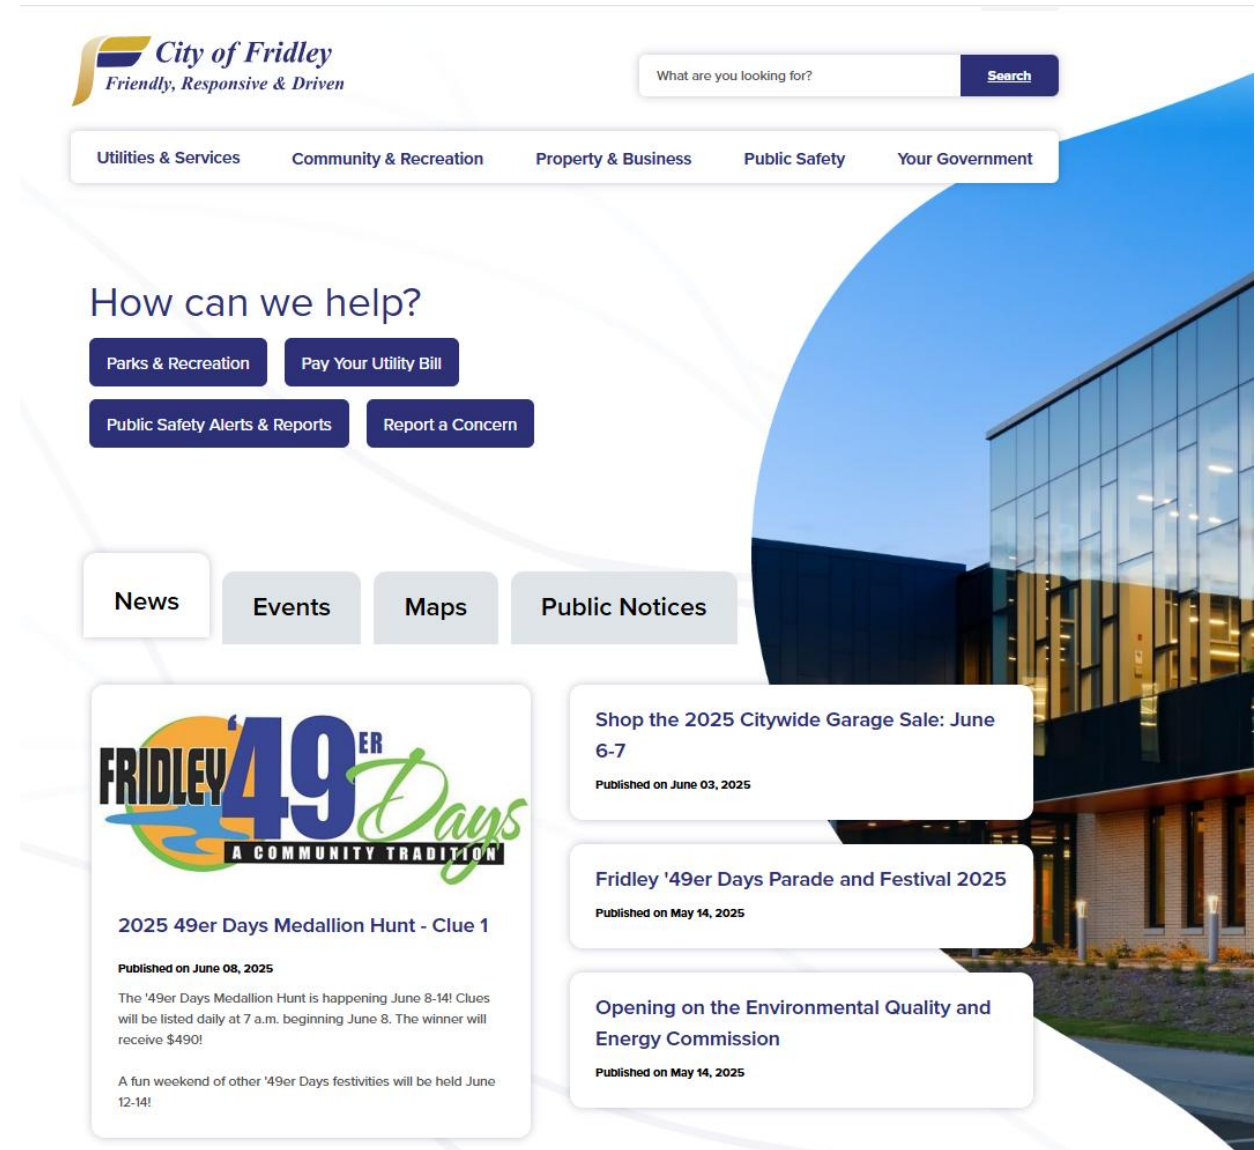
City of Fridley
Friendly, Responsive & Driven

What are you looking for?
Search

Utilities & Services
Community & Recreation
Property & Business
Public Safety
Your Government

How can we help?

Parks & Recreation
Pay Your Utility Bill
Public Safety Alerts & Reports
Report a Concern

News
Events
Maps
Public Notices

FRIDLEY '49ER Days
A COMMUNITY TRADITION

2025 49er Days Medallion Hunt - Clue 1

Published on June 08, 2025

The '49er Days Medallion Hunt is happening June 8-14! Clues will be listed daily at 7 a.m. beginning June 8. The winner will receive $490!

A fun weekend of other '49er Days festivities will be held June 12-14!

Shop the 2025 Citywide Garage Sale: June 6-7

Published on June 03, 2025

Fridley '49er Days Parade and Festival 2025

Published on May 14, 2025

Opening on the Environmental Quality and Energy Commission

Published on May 14, 2025